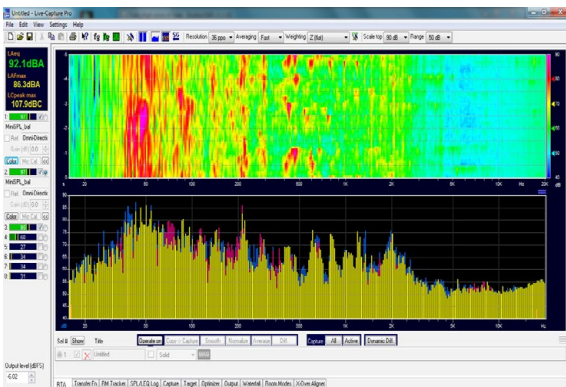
Untitled - Live-Capture Pro

File Edit View Settings Help

Resolution 36 ppo Averaging Fast Weighting Z (flat) Scale top 80 dB Range 50 dB

LAeq
92.1dBA
LAFmax
98.3dBA
LCpeak max
107.9dBC

MiniSPL_bal
Aud Direct/Directi
Gain (dB) 0.0
Color Mic Cal Inv

MiniSPL_bal
Aud Direct/Directi

Color Mic Cal Inv

20 50 100 200 500 1K 2K 5K 10K Hz 20K

20 50 100 200 500 1K 2K 5K 10K Hz

Set & Show Title Operate on Copy > Capture Smooth Normalize Average Diff Capture All Active Dynamic Diff

Untitled Solid

Output level (dBFS)
-6.02

RTA Transfer Fn RM Tracker SPL/LEQ Log Capture Target Optimizer Output Waterfall Room Modes X-Over Aligner